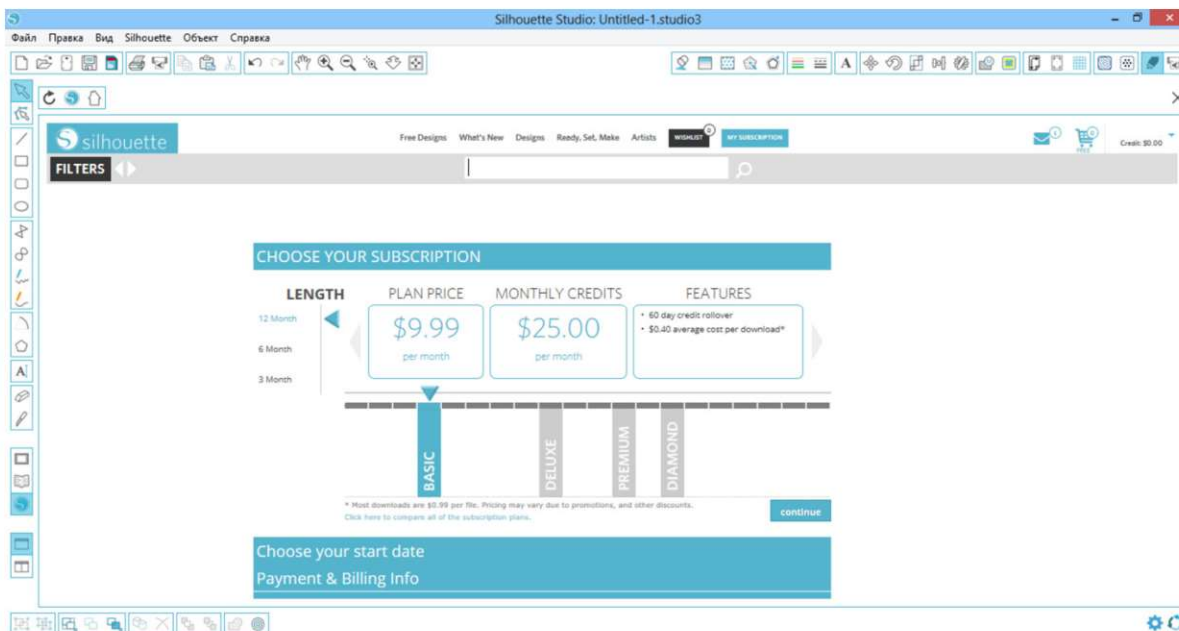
Silhouette Studio: Untitled-1.studio3

Файл Правка Вид Silhouette Объект Справка

silhouette

Free Designs What's New Designs Ready, Set, Make Artists WISHLIST 0 MY SUBSCRIPTION

0 0 FREE Credit: $0.00

FILTERS

CHOOSE YOUR SUBSCRIPTION

| LENGTH | PLAN PRICE | MONTHLY CREDITS | FEATURES |
|---|---|---|---|
| 12 Month | $9.99 per month | $25.00 per month | • 60 day credit rollover • $0.40 average cost per download* |
| 6 Month | | | |
| 3 Month | | | |

BASIC DELUXE PREMIUM DIAMOND

* Most downloads are $0.99 per file. Pricing may vary due to promotions, and other discounts.
Click here to compare all of the subscription plans.

continue

Choose your start date

Payment & Billing Info